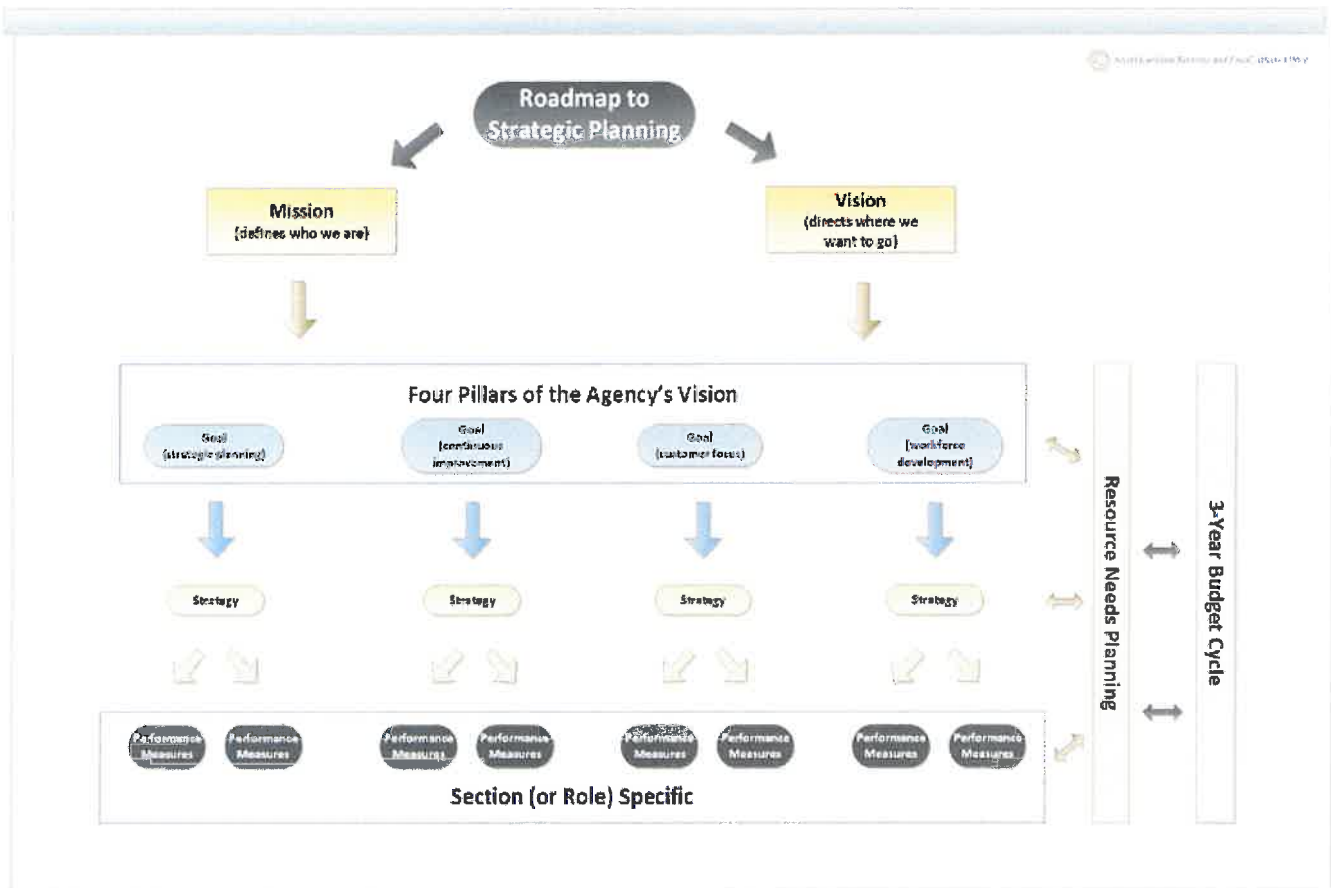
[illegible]

Roadmap to Strategic Planning

Mission
(defines who we are)

Vision
(directs where we want to go)

Four Pillars of the Agency's Vision

Goal
(strategic planning)

Goal
(continuous improvement)

Goal
(customer focus)

Goal
(workforce development)

Strategy

Strategy

Strategy

Strategy

Performance Measures

Performance Measures

Performance Measures

Performance Measures

Performance Measures

Performance Measures

Performance Measures

Performance Measures

Section (or Role) Specific

Resource Needs Planning

3-Year Budget Cycle